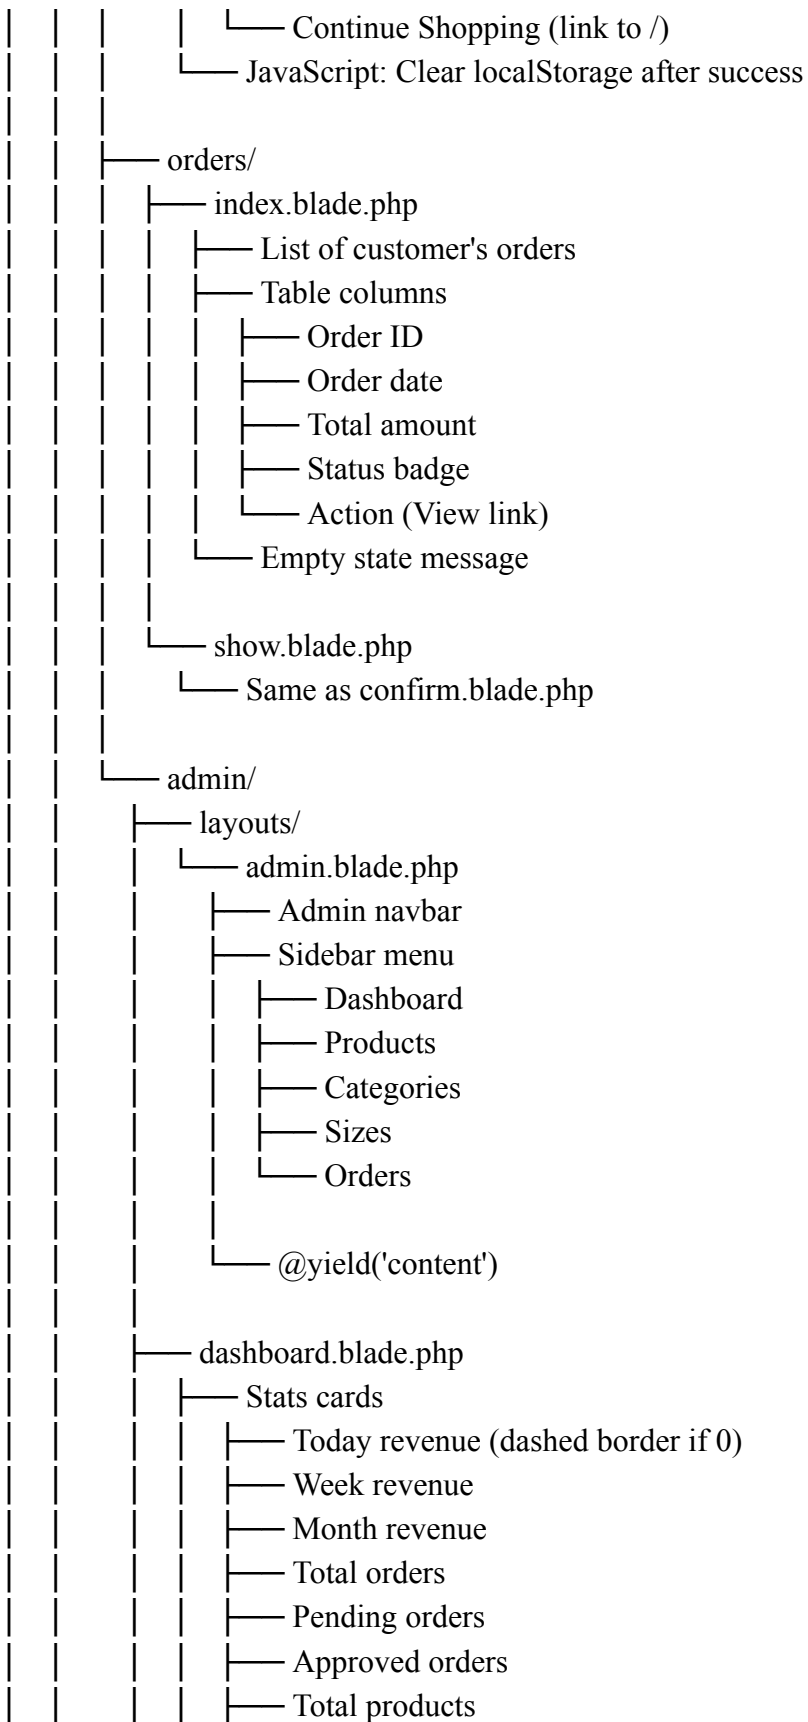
│ │ │ │ └── Continue Shopping (link to /)
│ │ │ └── JavaScript: Clear localStorage after success
│ │ │
│ │ ├── orders/
│ │ │ ├── index.blade.php
│ │ │ │ ├── List of customer's orders
│ │ │ │ ├── Table columns
│ │ │ │ │ ├── Order ID
│ │ │ │ │ ├── Order date
│ │ │ │ │ ├── Total amount
│ │ │ │ │ ├── Status badge
│ │ │ │ │ └── Action (View link)
│ │ │ │ └── Empty state message
│ │ │ │
│ │ │ └── show.blade.php
│ │ │ └── Same as confirm.blade.php
│ │ │
│ │ └── admin/
│ │ ├── layouts/
│ │ │ └── admin.blade.php
│ │ │ ├── Admin navbar
│ │ │ ├── Sidebar menu
│ │ │ │ ├── Dashboard
│ │ │ │ ├── Products
│ │ │ │ ├── Categories
│ │ │ │ ├── Sizes
│ │ │ │ └── Orders
│ │ │ │
│ │ │ └── @yield('content')
│ │ │
│ │ ├── dashboard.blade.php
│ │ │ ├── Stats cards
│ │ │ │ ├── Today revenue (dashed border if 0)
│ │ │ │ ├── Week revenue
│ │ │ │ ├── Month revenue
│ │ │ │ ├── Total orders
│ │ │ │ ├── Pending orders
│ │ │ │ ├── Approved orders
│ │ │ │ ├── Total products